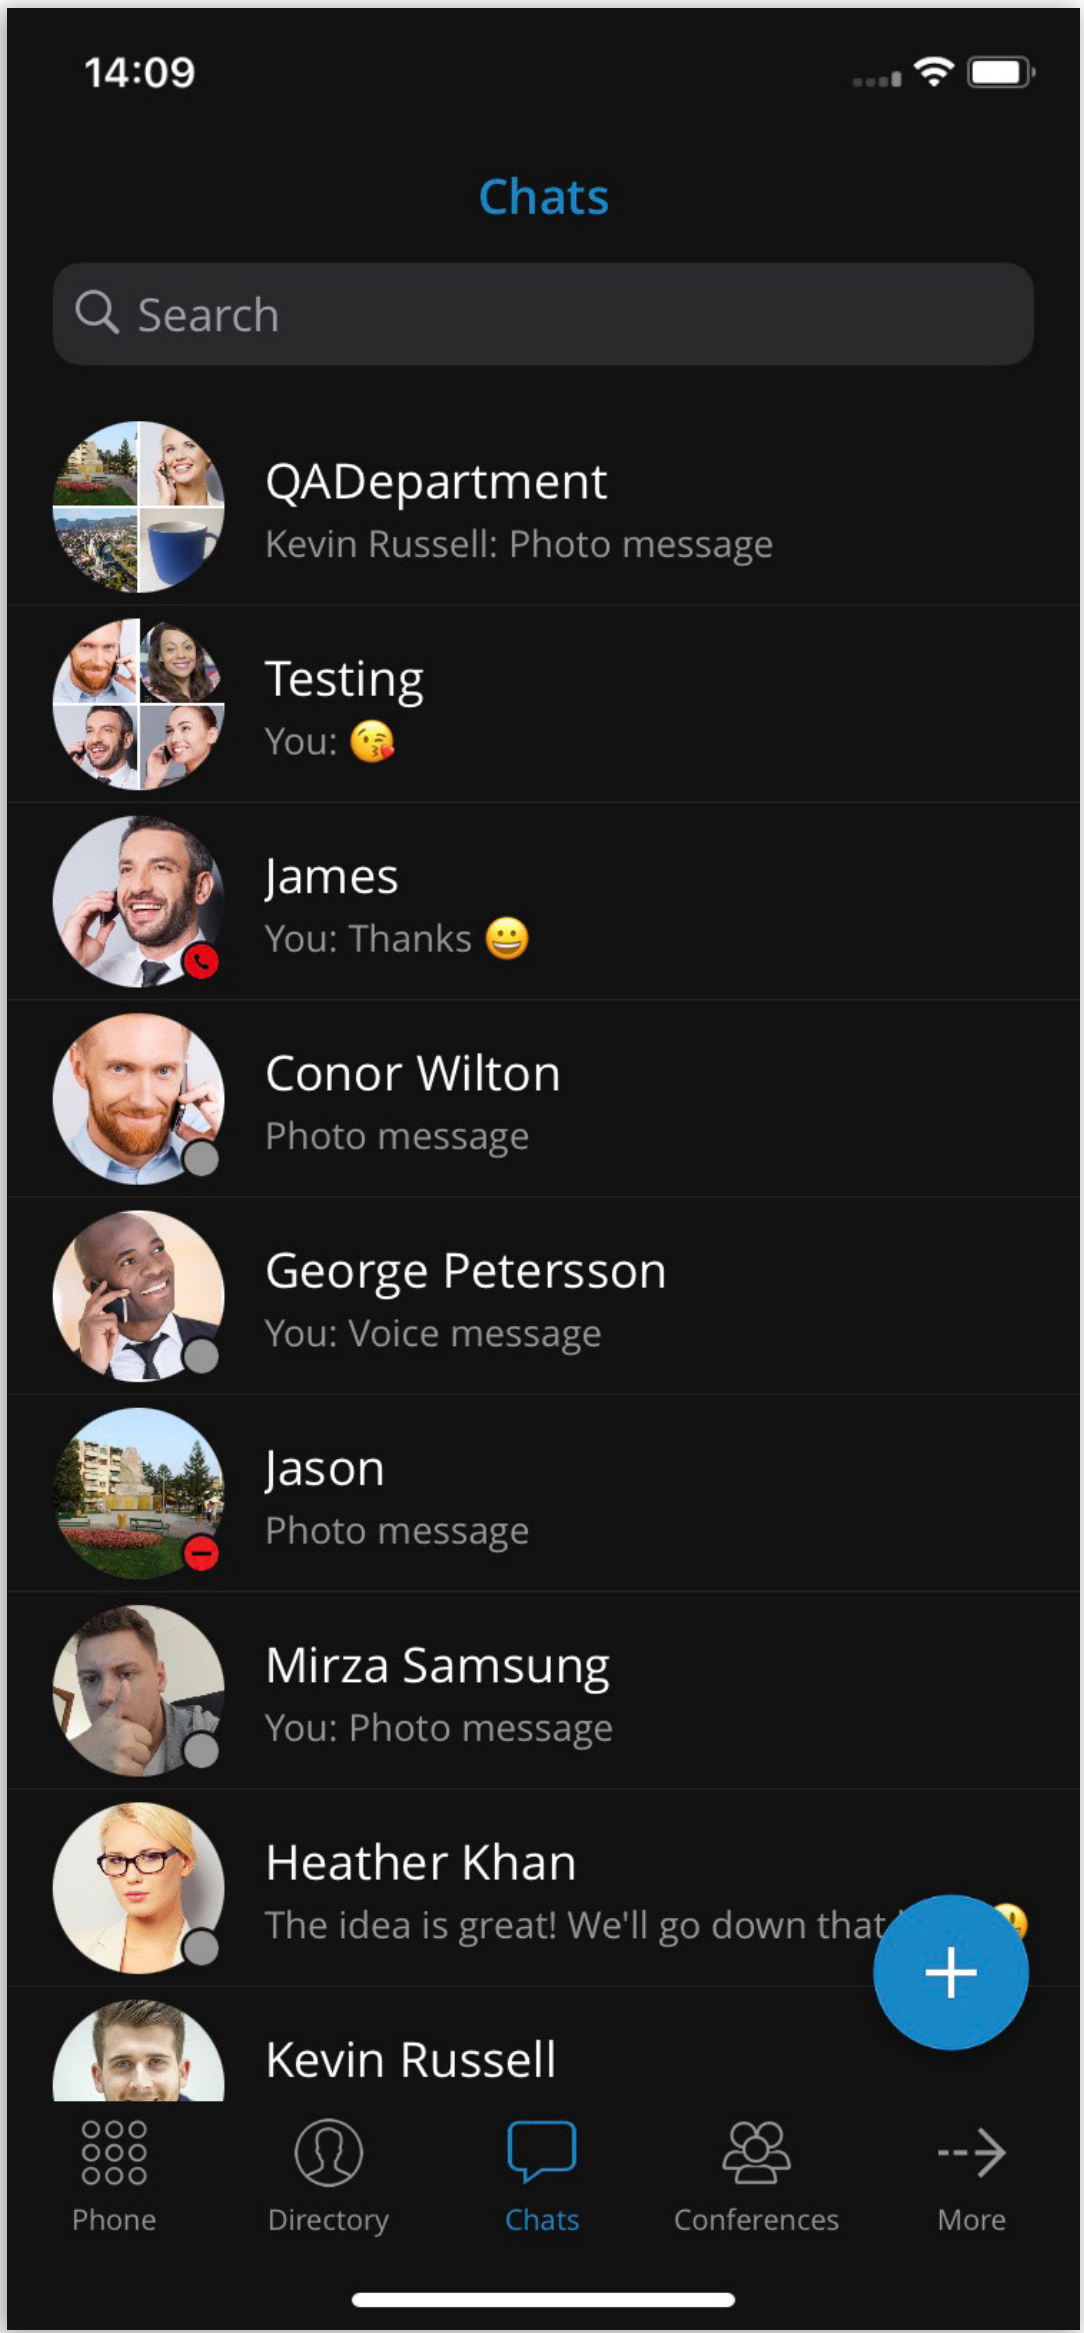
14:09

Chats

Search

QADepartment
Kevin Russell: Photo message

Testing
You: 😘

James
You: Thanks 😀

Conor Wilton
Photo message

George Petersson
You: Voice message

Jason
Photo message

Mirza Samsung
You: Photo message

Heather Khan
The idea is great! We'll go down that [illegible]

Kevin Russell

+

Phone
Directory
Chats
Conferences
More